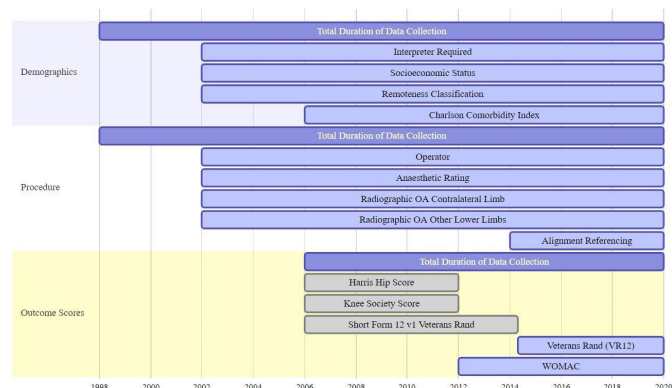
Total Duration of Data Collection
Interpreter Required
Demographics
Socioeconomic Status
Remoteness Classification
Charlson Comorbidity Index
Total Duration of Data Collection
Operator
Anaesthetic Rating
Procedure
Radiographic OA Contralateral Limb
Radiographic OA Other Lower Limbs
Alignment Referencing
Total Duration of Data Collection
Harris Hip Score
Knee Society Score
Outcome Scores
Short Form 12 v1 Veterans Rand
Veterans Rand (VR12)
WOMAC
1998 2000 2002 2004 2006 2008 2010 2012 2014 2016 2018 2020